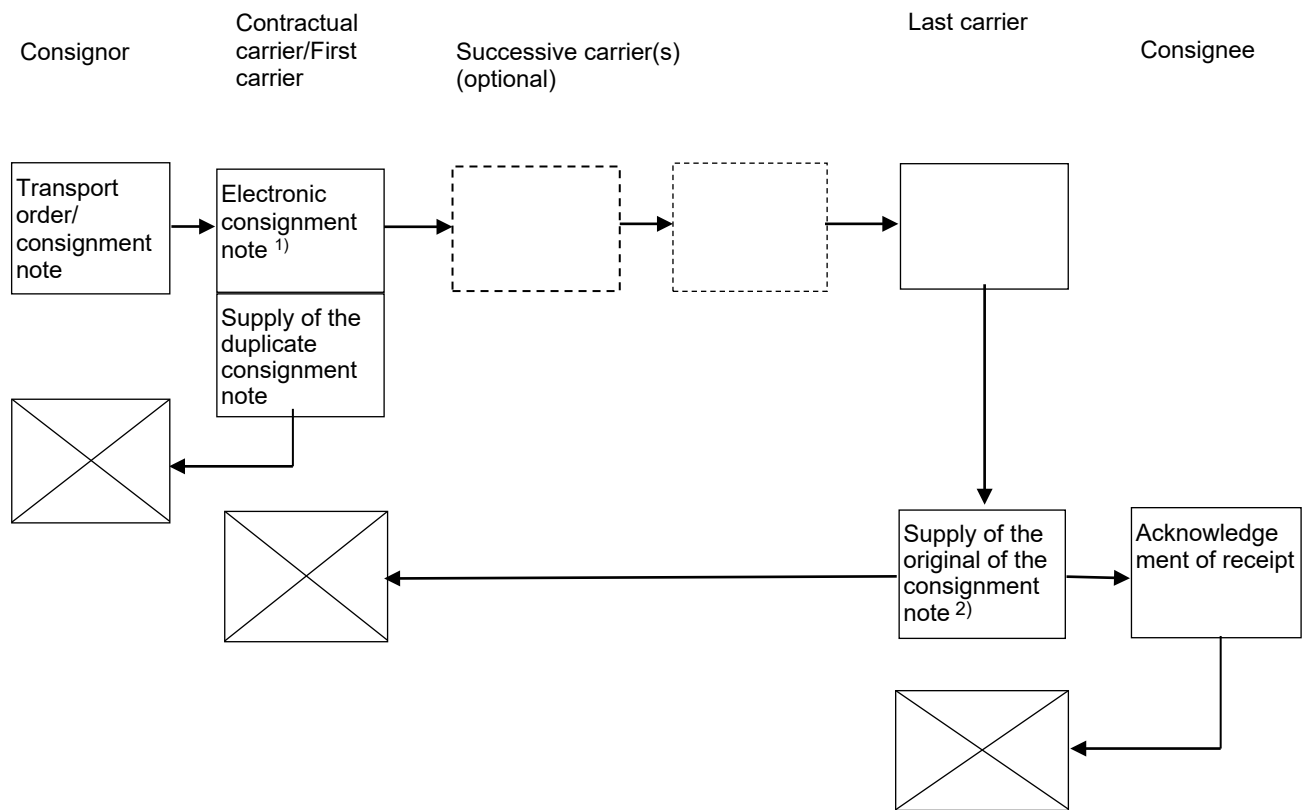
Consignor

Contractual carrier/First carrier

Successive carrier(s) (optional)

Last carrier

Consignee

Transport order/ consignment note

Electronic consignment note $^{1)}$

Supply of the duplicate consignment note

Supply of the original of the consignment note $^{2)}$

Acknowledge ment of receipt